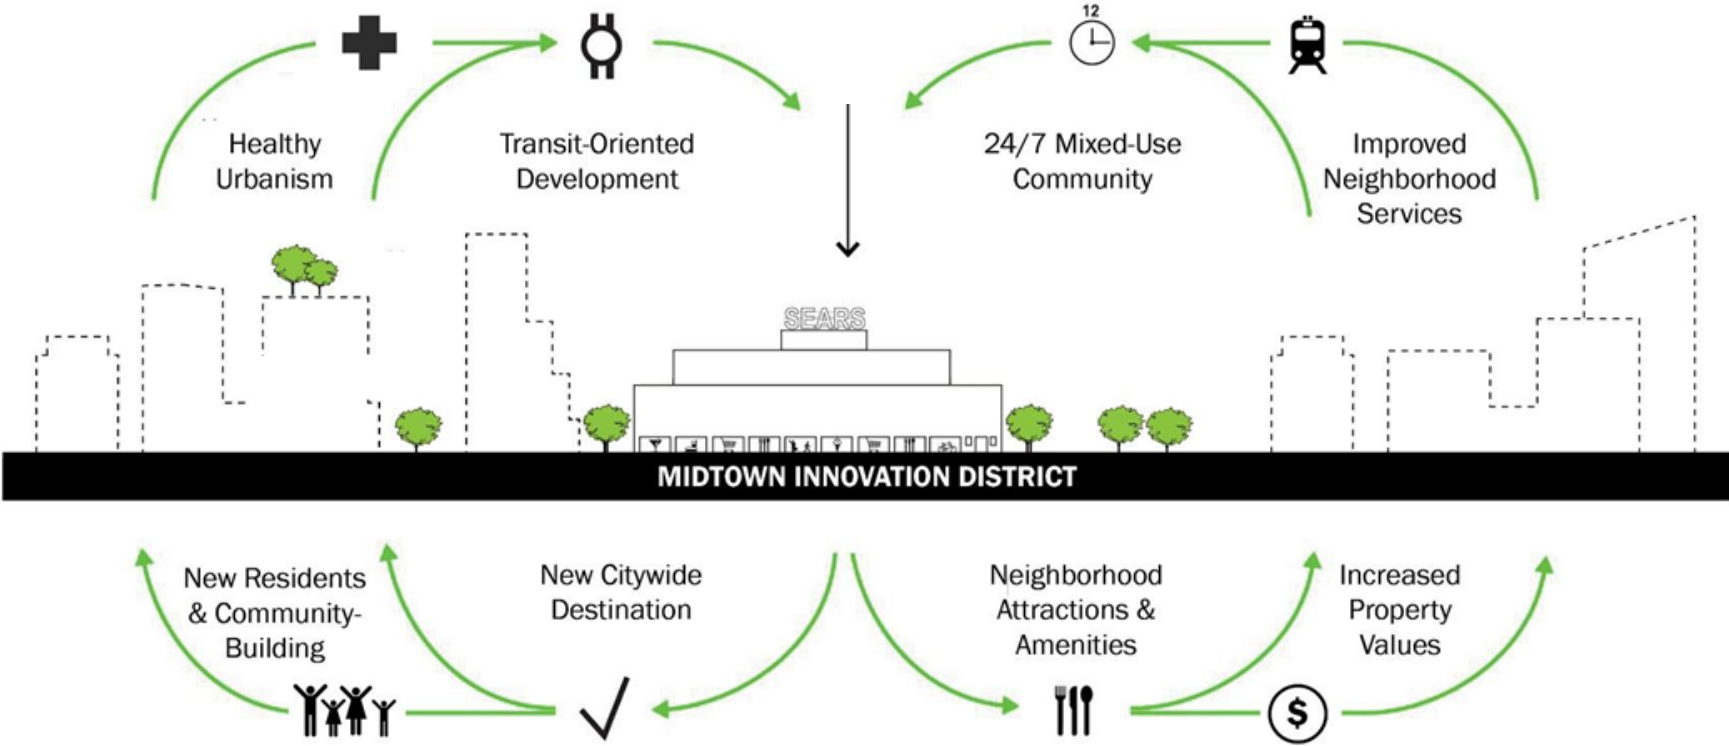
12

Healthy Urbanism

Transit-Oriented Development

24/7 Mixed-Use Community

Improved Neighborhood Services

SEARS

MIDTOWN INNOVATION DISTRICT

New Residents & Community-Building

New Citywide Destination

Neighborhood Attractions & Amenities

Increased Property Values

$